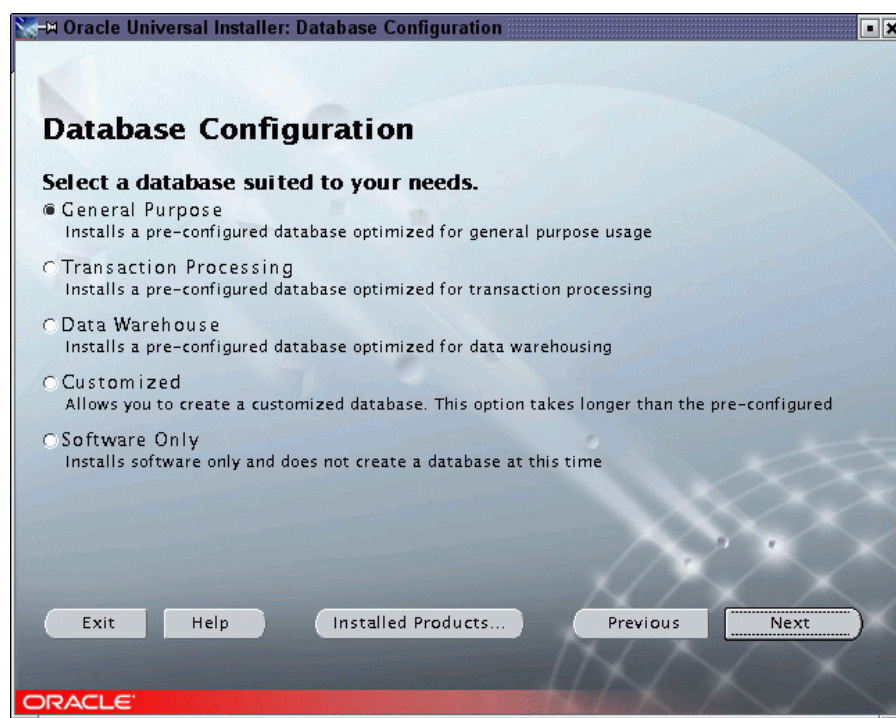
Oracle Universal Installer: Database Configuration

Database Configuration

Select a database suited to your needs.

General Purpose
Installs a pre-configured database optimized for general purpose usage

Transaction Processing
Installs a pre-configured database optimized for transaction processing

Data Warehouse
Installs a pre-configured database optimized for data warehousing

Customized
Allows you to create a customized database. This option takes longer than the pre-configured

Software Only
Installs software only and does not create a database at this time

Exit Help Installed Products... Previous Next

ORACLE